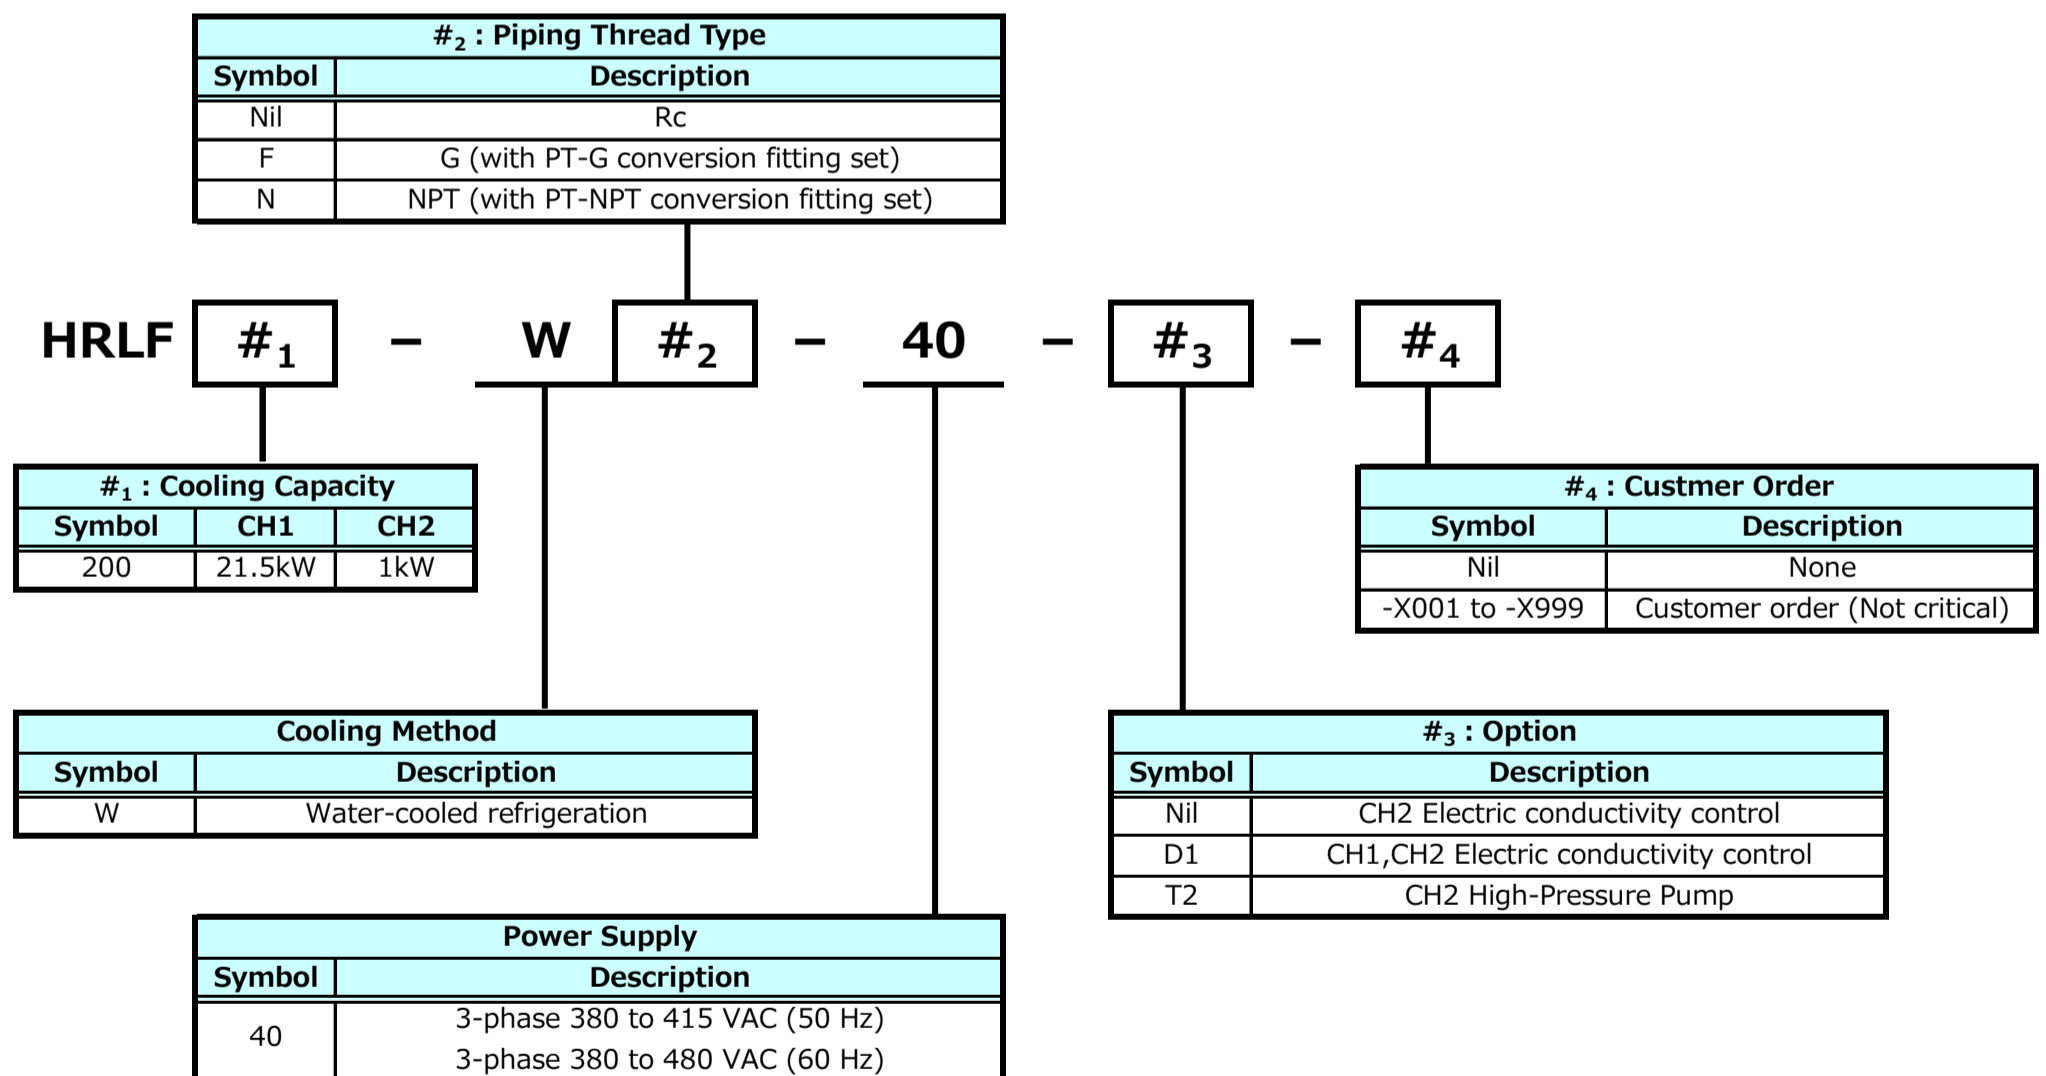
$\#_2$ : Piping Thread Type

| Symbol | Description |
|---|---|
| Nil | Rc |
| F | G (with PT-G conversion fitting set) |
| N | NPT (with PT-NPT conversion fitting set) |

HRLF $\#_1$ – W $\#_2$ – 40 – $\#_3$ – $\#_4$

$\#_1$ : Cooling Capacity

| Symbol | CH1 | CH2 |
|---|---|---|
| 200 | 21.5kW | 1kW |

$\#_4$ : Custmer Order

| Symbol | Description |
|---|---|
| Nil | None |
| -X001 to -X999 | Customer order (Not critical) |

Cooling Method

| Symbol | Description |
|---|---|
| W | Water-cooled refrigeration |

$\#_3$ : Option

| Symbol | Description |
|---|---|
| Nil | CH2 Electric conductivity control |
| D1 | CH1,CH2 Electric conductivity control |
| T2 | CH2 High-Pressure Pump |

Power Supply

| Symbol | Description |
|---|---|
| 40 | 3-phase 380 to 415 VAC (50 Hz) 3-phase 380 to 480 VAC (60 Hz) |